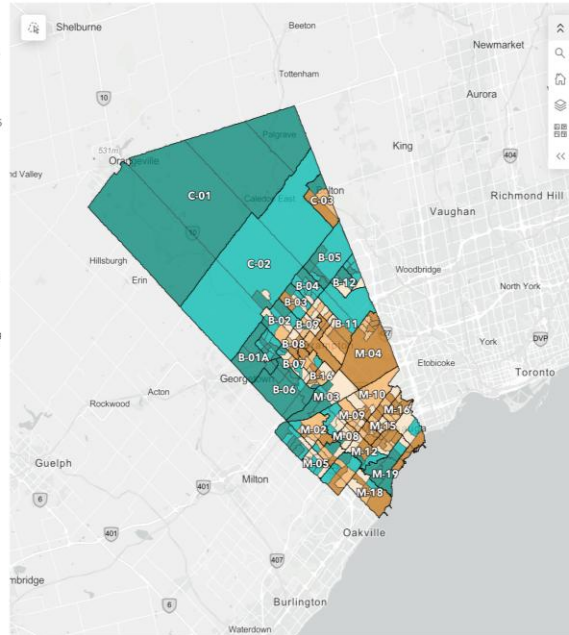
Shelburne
Beeton
Newmarket
Tottenham
10
Aurora
s
Palgrave
King
404
531m
Orangeville
nd Valley
ton
Richmond Hill
C-01
Caledon East
C-03
Vaughan
C-02
Hillsburgh
B-05
Erin
Woodbridge
B-04
B-12
North York
B-03
B-02
B-09
B-11
B-08
M-04
York
DVP
B-01A
B-07
Etobicoke
Toronto
Georgetown
B-14
Acton
B-06
M-03
M-10
Rockwood
M-09
M-16
M-15
M-02
M-08
Guelph
M-12
M-05
Milton
401
M-19
6
M-18
401
Oakville
407
mbridge
6
Burlington
Waterdown